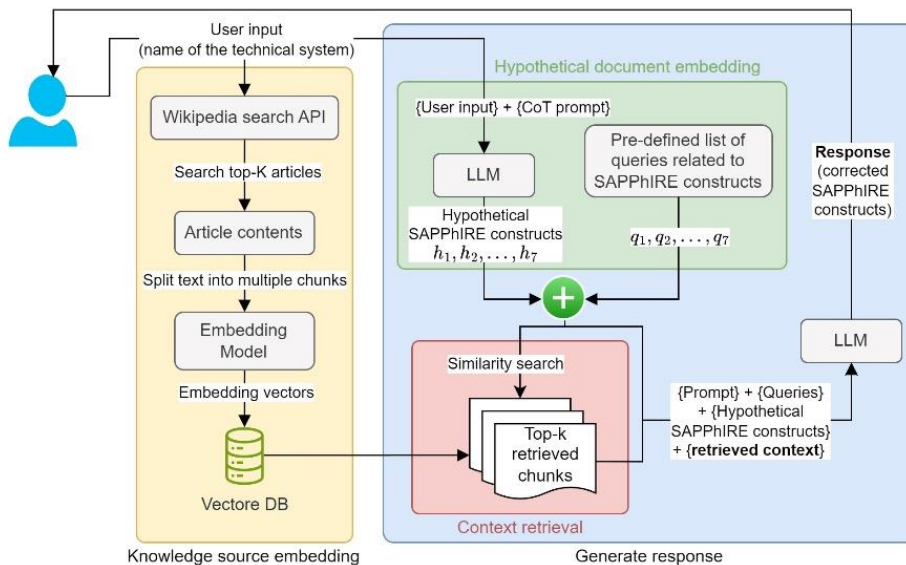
User input
(name of the technical system)

Wikipedia search API

Search top-K articles

Article contents

Split text into multiple chunks

Embedding Model

Embedding vectors

Vectore DB

Knowledge source embedding

Hypothetical document embedding

{User input} + {CoT prompt}

LLM

Hypothetical SAPPhIRE constructs
$h_1, h_2, \ldots, h_7$

Pre-defined list of queries related to SAPPhIRE constructs

$q_1, q_2, \ldots, q_7$

Similarity search

Top-k retrieved chunks

Context retrieval

{Prompt} + {Queries} + {Hypothetical SAPPhIRE constructs} + {retrieved context}

LLM

Response (corrected SAPPhIRE constructs)

Generate response